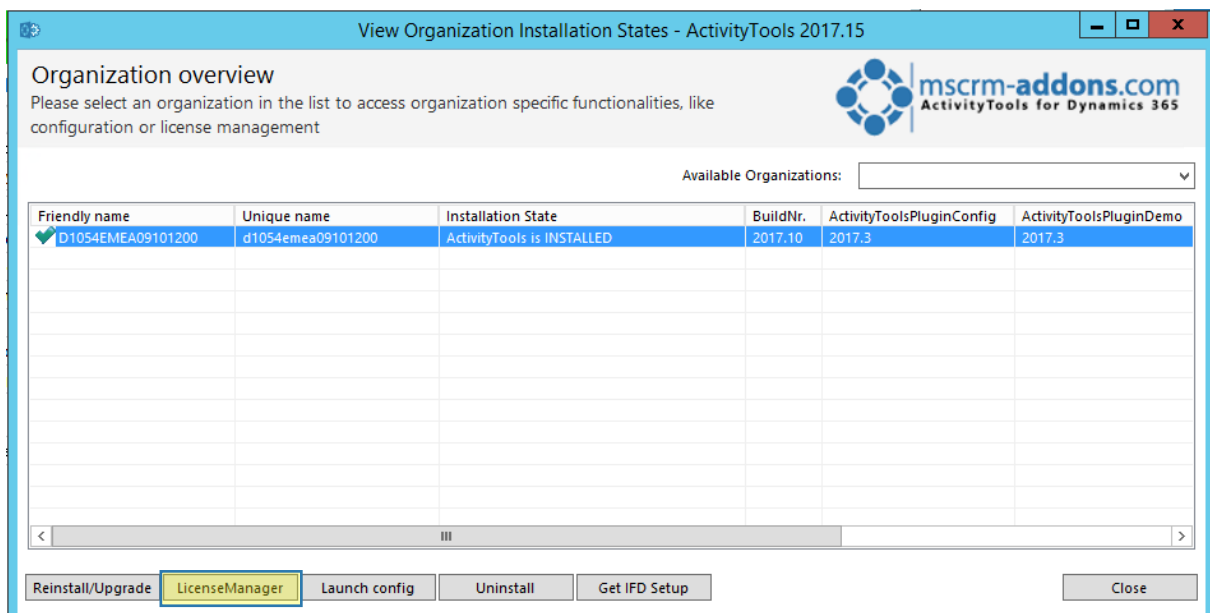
View Organization Installation States - ActivityTools 2017.15

Organization overview

Please select an organization in the list to access organization specific functionalities, like configuration or license management

mscrm-addons.com
ActivityTools for Dynamics 365

Available Organizations:

| Friendly name | Unique name | Installation State | BuildNr. | ActivityToolsPluginConfig | ActivityToolsPluginDemo |
|---|---|---|---|---|---|
| D1054EMEA09101200 | d1054emea09101200 | ActivityTools is INSTALLED | 2017.10 | 2017.3 | 2017.3 |

Reinstall/Upgrade | LicenseManager | Launch config | Uninstall | Get IFD Setup | Close